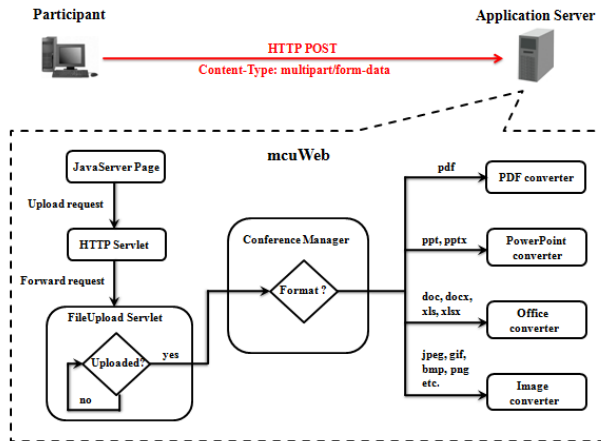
Participant

Application Server

HTTP POST

Content-Type: multipart/form-data

mcuWeb

JavaServer Page

Upload request

HTTP Servlet

Forward request

FileUpload Servlet

Uploaded?

yes

no

Conference Manager

Format ?

pdf

PDF converter

ppt, pptx

PowerPoint converter

doc, docx, xls, xlsx

Office converter

jpeg, gif, bmp, png etc.

Image converter